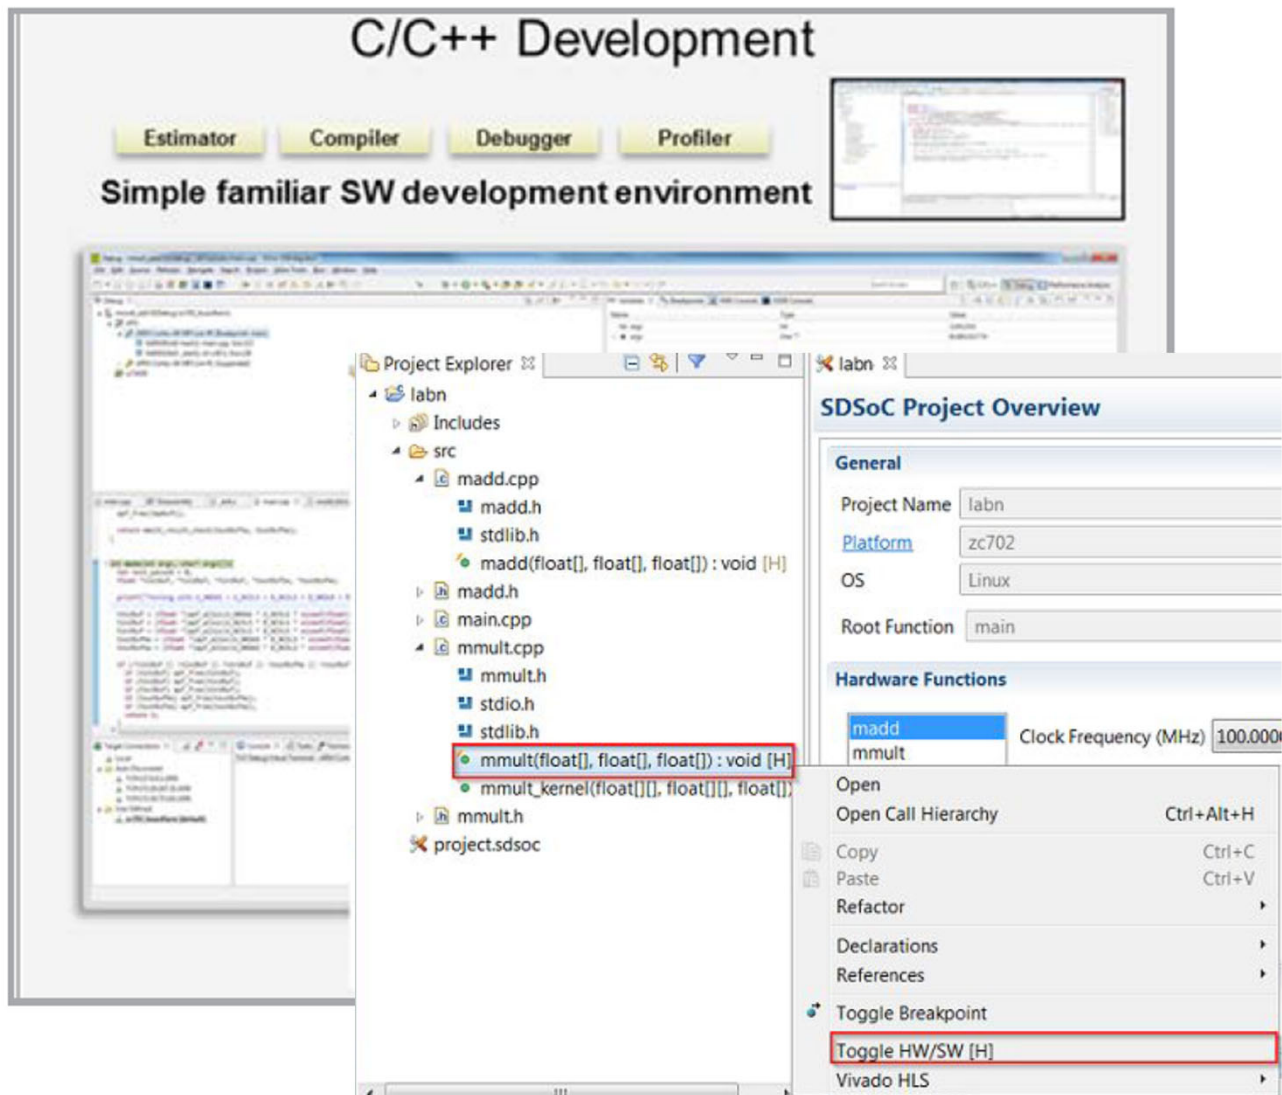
C/C++ Development

Estimator Compiler Debugger Profiler

Simple familiar SW development environment

Project Explorer

labn

Includes

src

madd.cpp

madd.h

stdlib.h

madd(float[], float[], float[]) : void [H]

madd.h

main.cpp

mmult.cpp

mmult.h

stdio.h

stdlib.h

mmult(float[], float[], float[]) : void [H]

mmult_kernel(float[][], float[][], float[]

mmult.h

project.sdsoc

labn

SDSoC Project Overview

General

Project Name labn

Platform zc702

OS Linux

Root Function main

Hardware Functions

madd

mmult

Clock Frequency (MHz) 100.000

Open

Open Call Hierarchy Ctrl+Alt+H

Copy Ctrl+C

Paste Ctrl+V

Refactor

Declarations

References

Toggle Breakpoint

Toggle HW/SW [H]

Vivado HLS